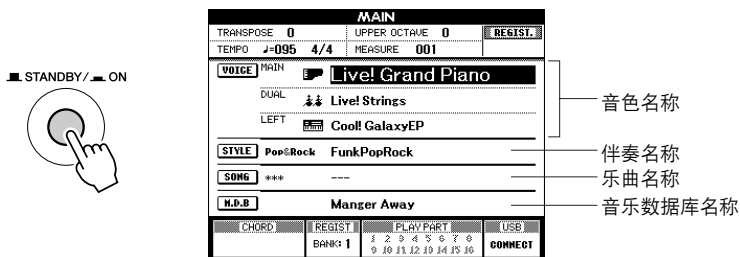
STANDBY/ ON

MAIN

TRANSPOSE 0
UPPER OCTAVE 0
REGIST.
TEMPO ♩=095 4/4
MEASURE 001

VOICE MAIN Live! Grand Piano
DUAL Live! Strings
LEFT Cool! GalaxyEP

STYLE Pop&Rock FunkPopRock
SONG *** ---
M.D.B Manger Away

CHORD
REGIST BANK: 1
PLAY PART 1 2 3 4 5 6 7 8 9 10 11 12 13 14 15 16
USB CONNECT

音色名称
伴奏名称
乐曲名称
音乐数据库名称